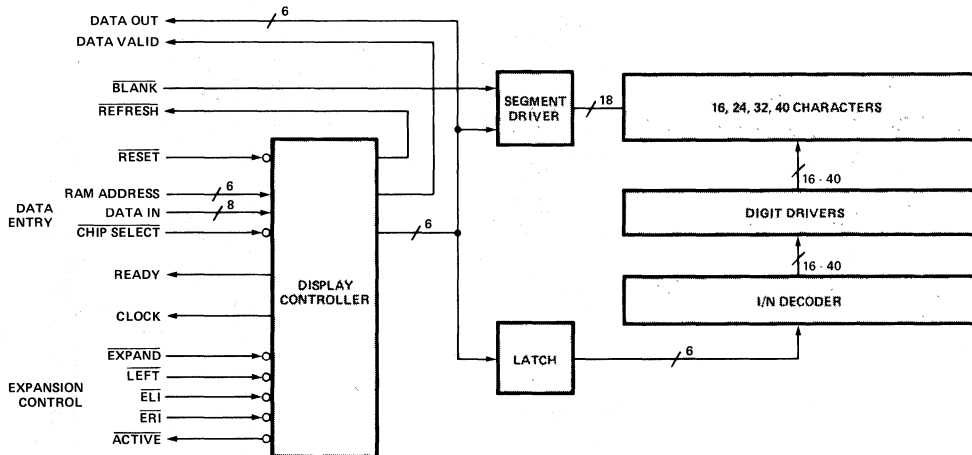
DATA OUT
6
DATA VALID
$\overline{BLANK}$
$\overline{REFRESH}$
SEGMENT DRIVER
18
16, 24, 32, 40 CHARACTERS
$\overline{RESET}$
16 · 40
DATA ENTRY
RAM ADDRESS
6
DATA IN
8
$\overline{CHIP\ SELECT}$
6
DIGIT DRIVERS
16 · 40
READY
DISPLAY CONTROLLER
I/N DECODER
CLOCK
$\overline{EXPAND}$
EXPANSION CONTROL
$\overline{LEFT}$
$\overline{ELI}$
$\overline{ERI}$
$\overline{ACTIVE}$
LATCH
6